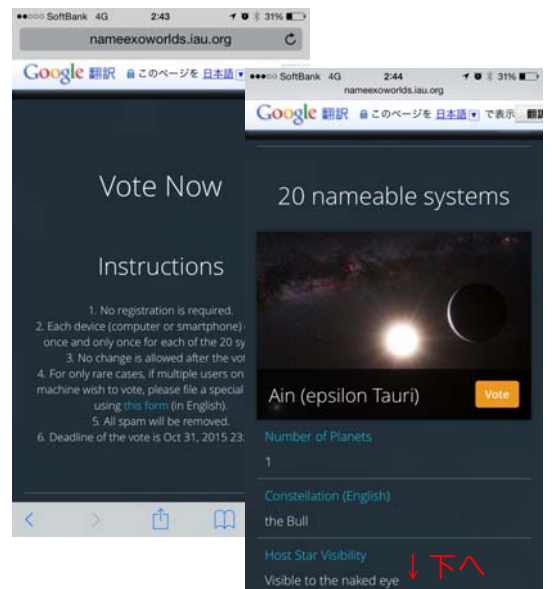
●●○○○ SoftBank 4G 2:43 31%

nameexoworlds.iau.org

Google 翻訳 このページを 日本語

Vote Now

Instructions

1. No registration is required.
2. Each device (computer or smartphone) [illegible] once and only once for each of the 20 sy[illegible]
3. No change is allowed after the vot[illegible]
4. For only rare cases, if multiple users on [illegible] machine wish to vote, please file a special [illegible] using this form (in English).
5. All spam will be removed.
6. Deadline of the vote is Oct 31, 2015 23:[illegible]

●●○○○ SoftBank 4G 2:44 31%

nameexoworlds.iau.org

Google 翻訳 このページを 日本語 で表示 翻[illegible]

20 nameable systems

Ain (epsilon Tauri)

Vote

Number of Planets

1

Constellation (English)

the Bull

Host Star Visibility

Visible to the naked eye

↓下へ